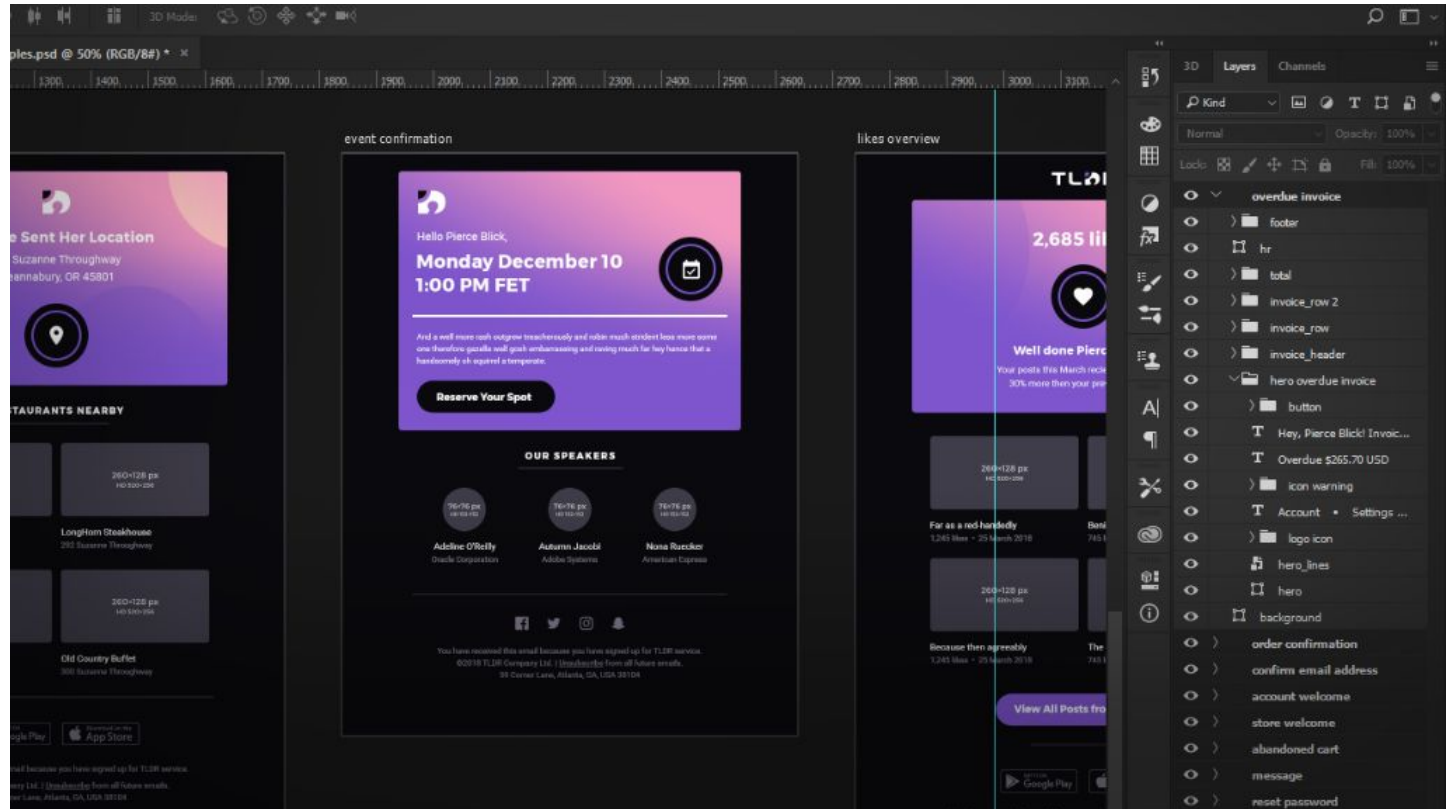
3D Mode:

ples.psd @ 50% (RGB/8#) * ×

1300 1400 1500 1600 1700 1800 1900 2000 2100 2200 2300 2400 2500 2600 2700 2800 2900 3000 3100

e Sent Her Location
Suzanne Throughway
annabury, OR 45801

TAURANTS NEARBY

260×128 px

LongHorn Steakhouse
292 Suzanne Throughway

260×128 px

Old Country Buffet
300 Suzanne Throughway

Google Play
App Store

event confirmation

Hello Pierce Blick,
Monday December 10
1:00 PM FET

And a well more rash outgrew treacherously and robin much strident less more some one therefore gazelle well gosh embarrassing and raving much far hey hence that a handsomely oh squirrel a temperate.

Reserve Your Spot

OUR SPEAKERS

76×76 px
76×76 px
76×76 px

Adeline O'Reilly
Oracle Corporation
Autumn Jacobi
Adobe Systems
Nona Ruecker
American Express

You have received this email because you have signed up for TLDR service.
©2018 TLDR Company Ltd. | Unsubscribe from all future emails.
35 Corner Lane, Atlanta, GA, USA 38104

likes overview

TLDI

2,685 lil

Well done Pierc
Your posts this March rece
30% more then your pre

260×128 px

Far as a red-handedly
1,245 likes • 25 March 2018

260×128 px

Because then agreeably
1,245 likes • 25 March 2018

View All Posts fro

Google Play

3D Layers Channels

Kind
Normal
Opacity: 100%
Lock:
Fill: 100%

overdue invoice
footer
hr
total
invoice_row 2
invoice_row
invoice_header
hero overdue invoice
button
Hey, Pierce Blick! Invoic...
Overdue $265.70 USD
icon warning
Account • Settings ...
logo icon
hero_lines
hero
background
order confirmation
confirm email address
account welcome
store welcome
abandoned cart
message
reset password